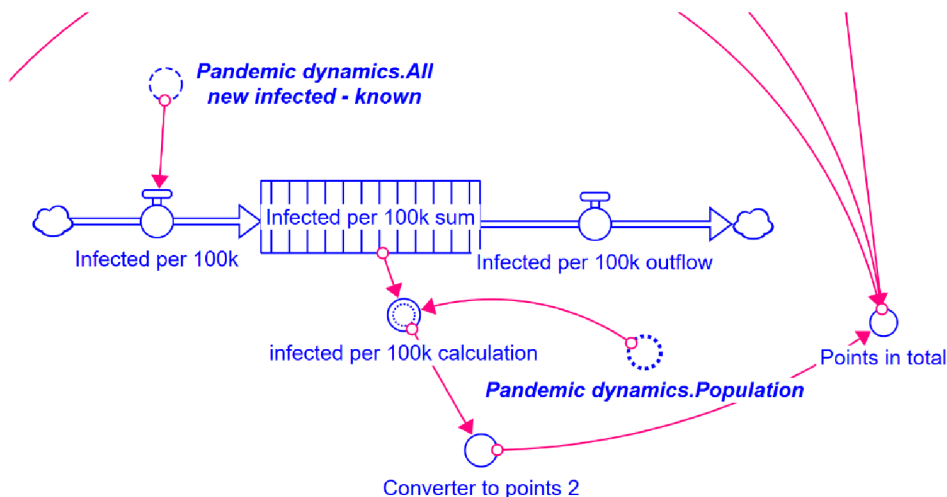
Pandemic dynamics.All new infected - known

Infected per 100k sum

Infected per 100k

Infected per 100k outflow

infected per 100k calculation

Pandemic dynamics.Population

Points in total

Converter to points 2